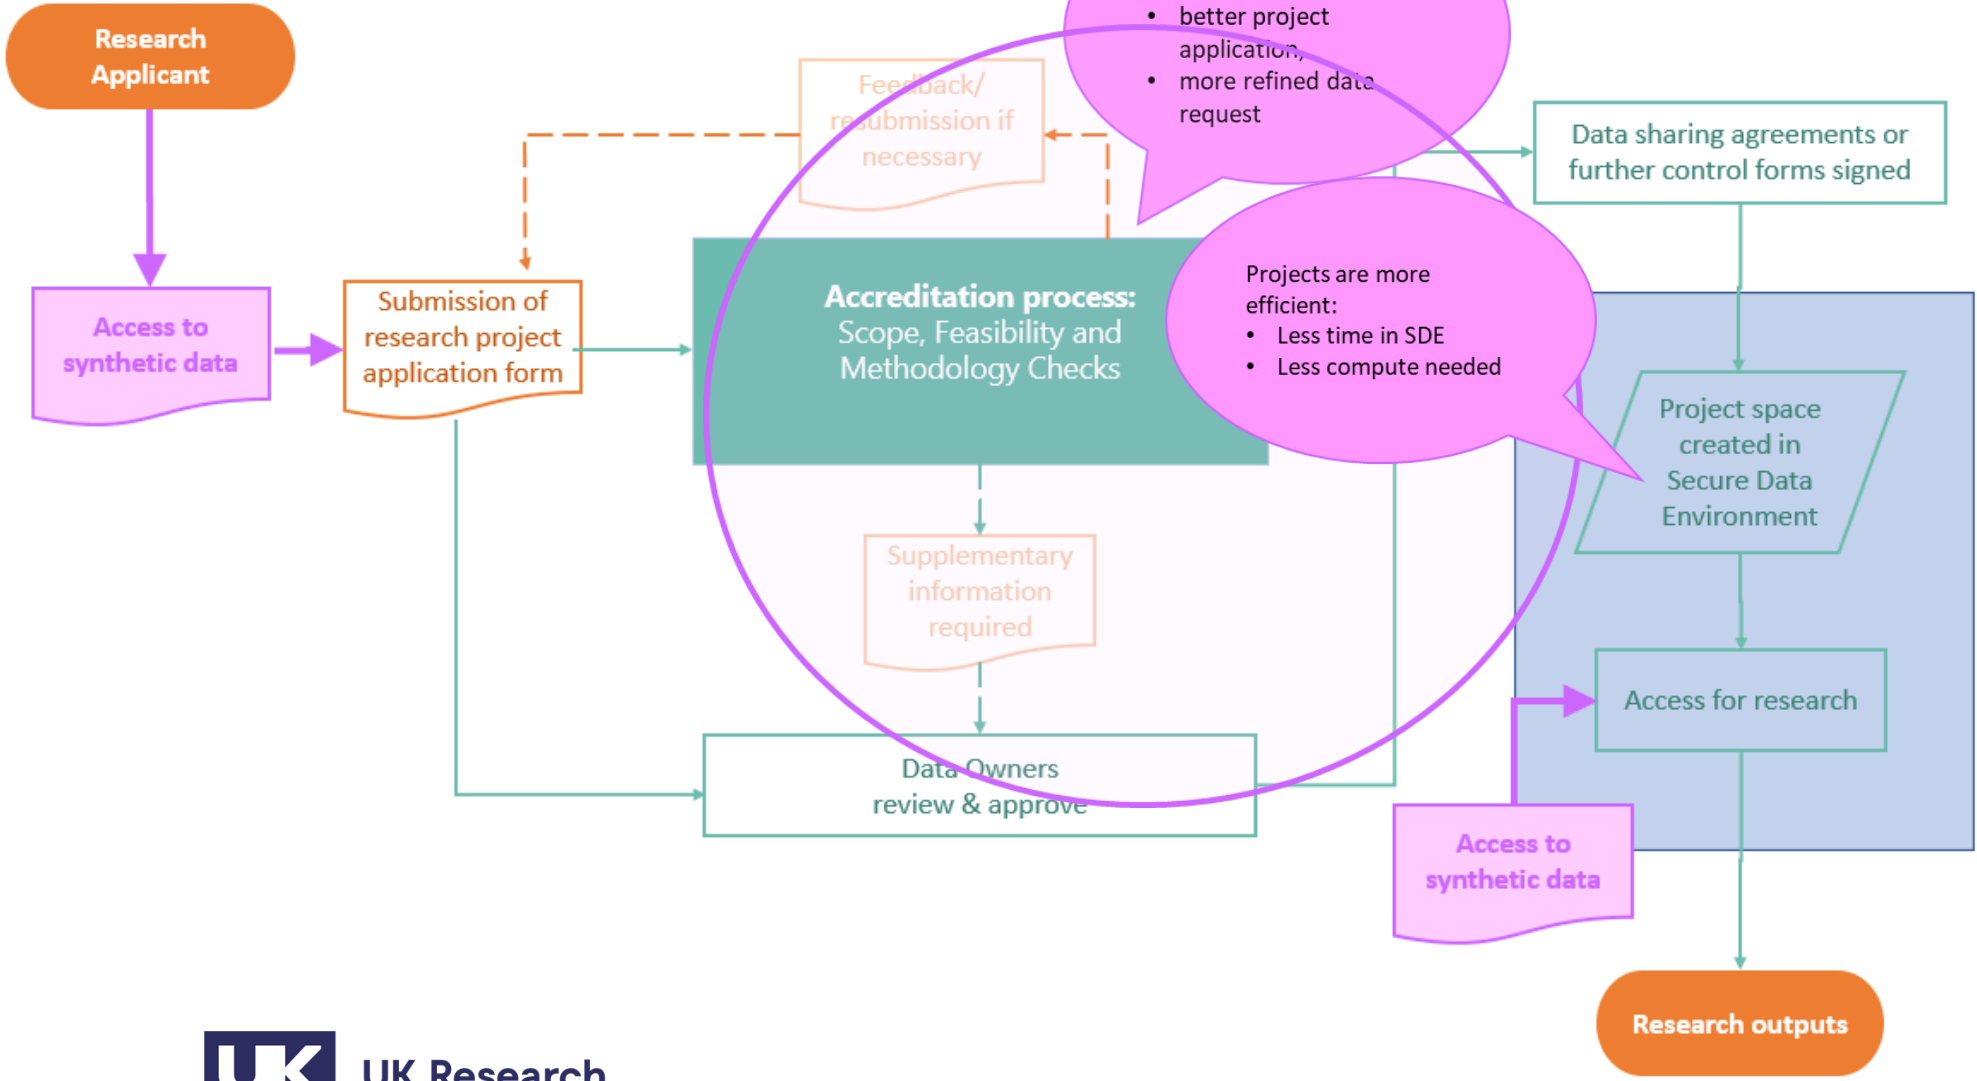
Research Applicant

- better project application,
- more refined data request

Feedback/ resubmission if necessary

Data sharing agreements or further control forms signed

Access to synthetic data

Submission of research project application form

Accreditation process: Scope, Feasibility and Methodology Checks

Projects are more efficient:
- Less time in SDE
- Less compute needed

Project space created in Secure Data Environment

Supplementary information required

Access for research

Data Owners review & approve

Access to synthetic data

Research outputs

UK Research